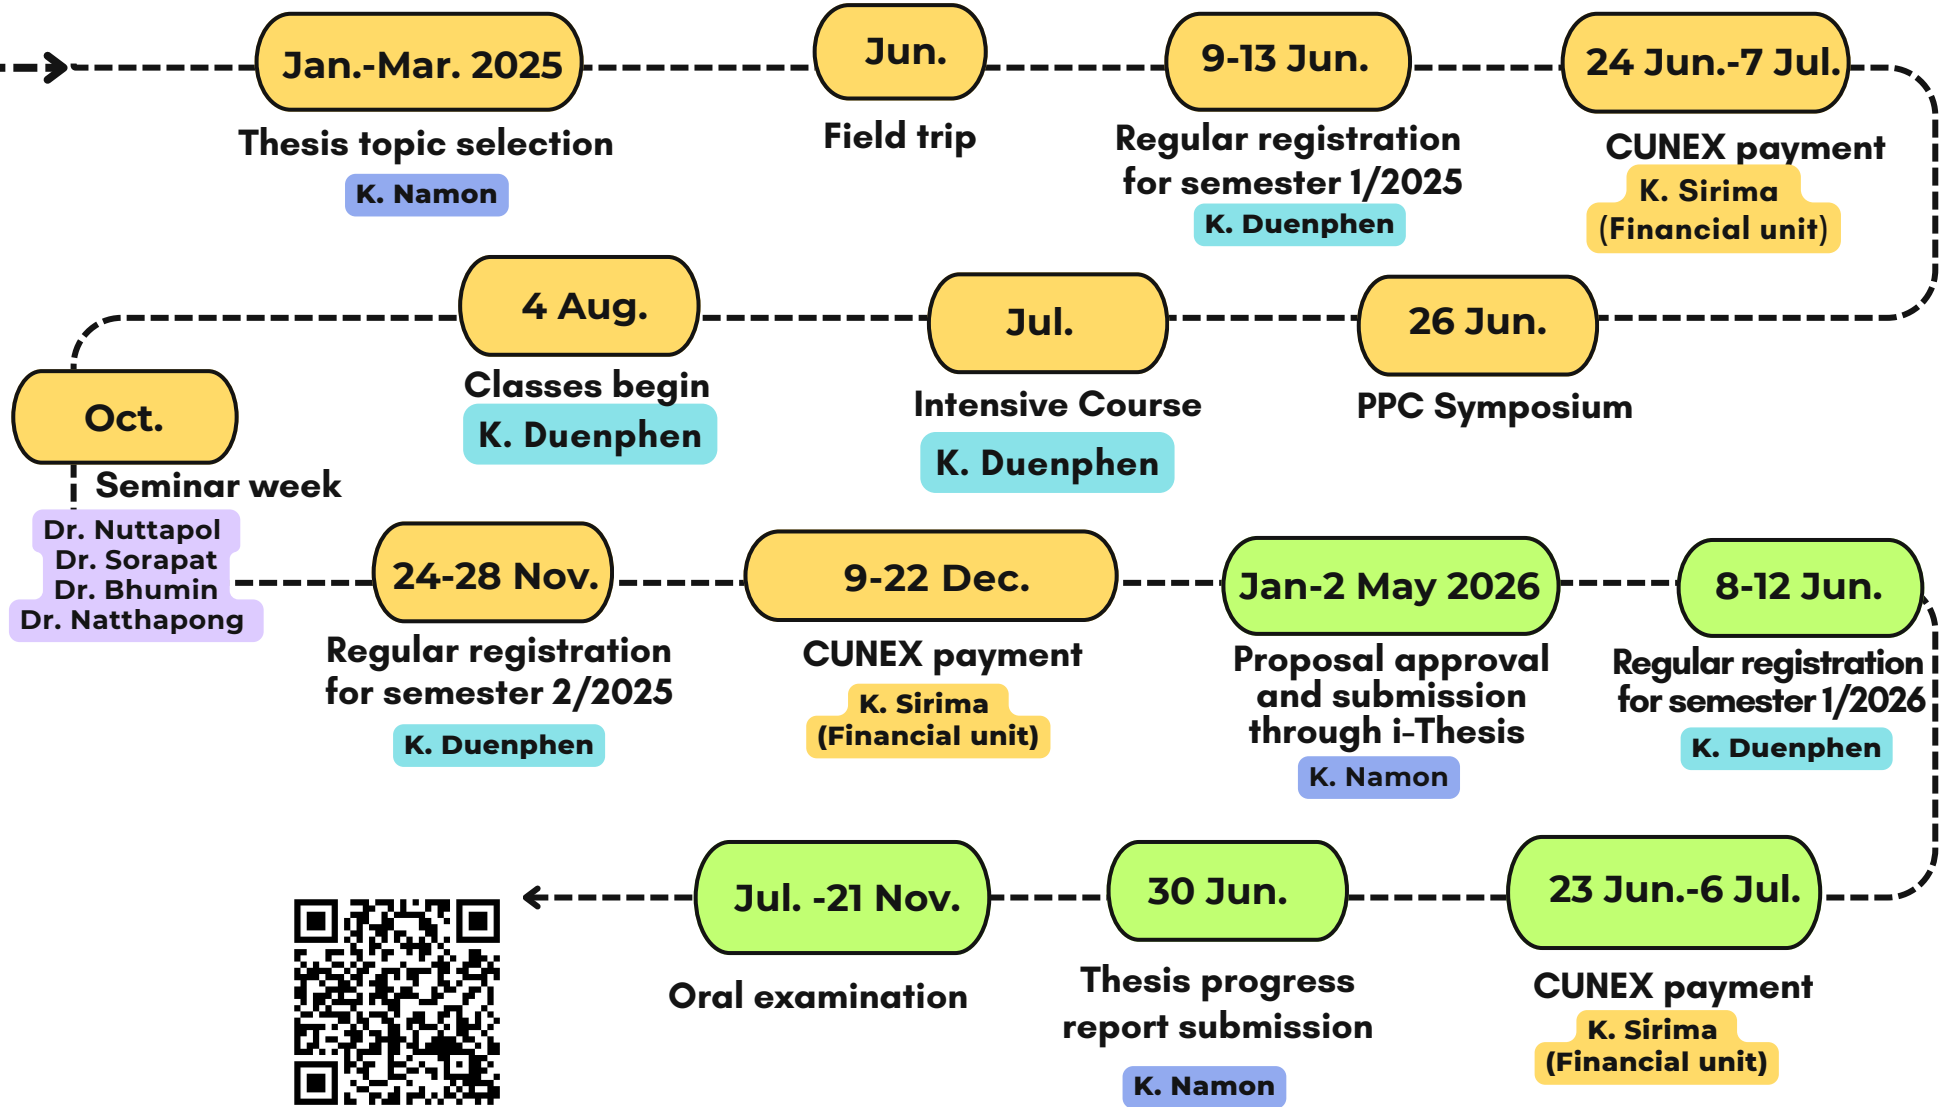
Jan.-Mar. 2025
Thesis topic selection
K. Namon

Jun.
Field trip

9-13 Jun.
Regular registration for semester 1/2025
K. Duenphen

24 Jun.-7 Jul.
CUNEX payment
K. Sirima (Financial unit)

26 Jun.
PPC Symposium

Jul.
Intensive Course
K. Duenphen

4 Aug.
Classes begin
K. Duenphen

Oct.
Seminar week
Dr. Nuttapol
Dr. Sorapat
Dr. Bhumin
Dr. Natthapong

24-28 Nov.
Regular registration for semester 2/2025
K. Duenphen

9-22 Dec.
CUNEX payment
K. Sirima (Financial unit)

Jan-2 May 2026
Proposal approval and submission through i-Thesis
K. Namon

8-12 Jun.
Regular registration for semester 1/2026
K. Duenphen

23 Jun.-6 Jul.
CUNEX payment
K. Sirima (Financial unit)

30 Jun.
Thesis progress report submission
K. Namon

Jul. -21 Nov.
Oral examination